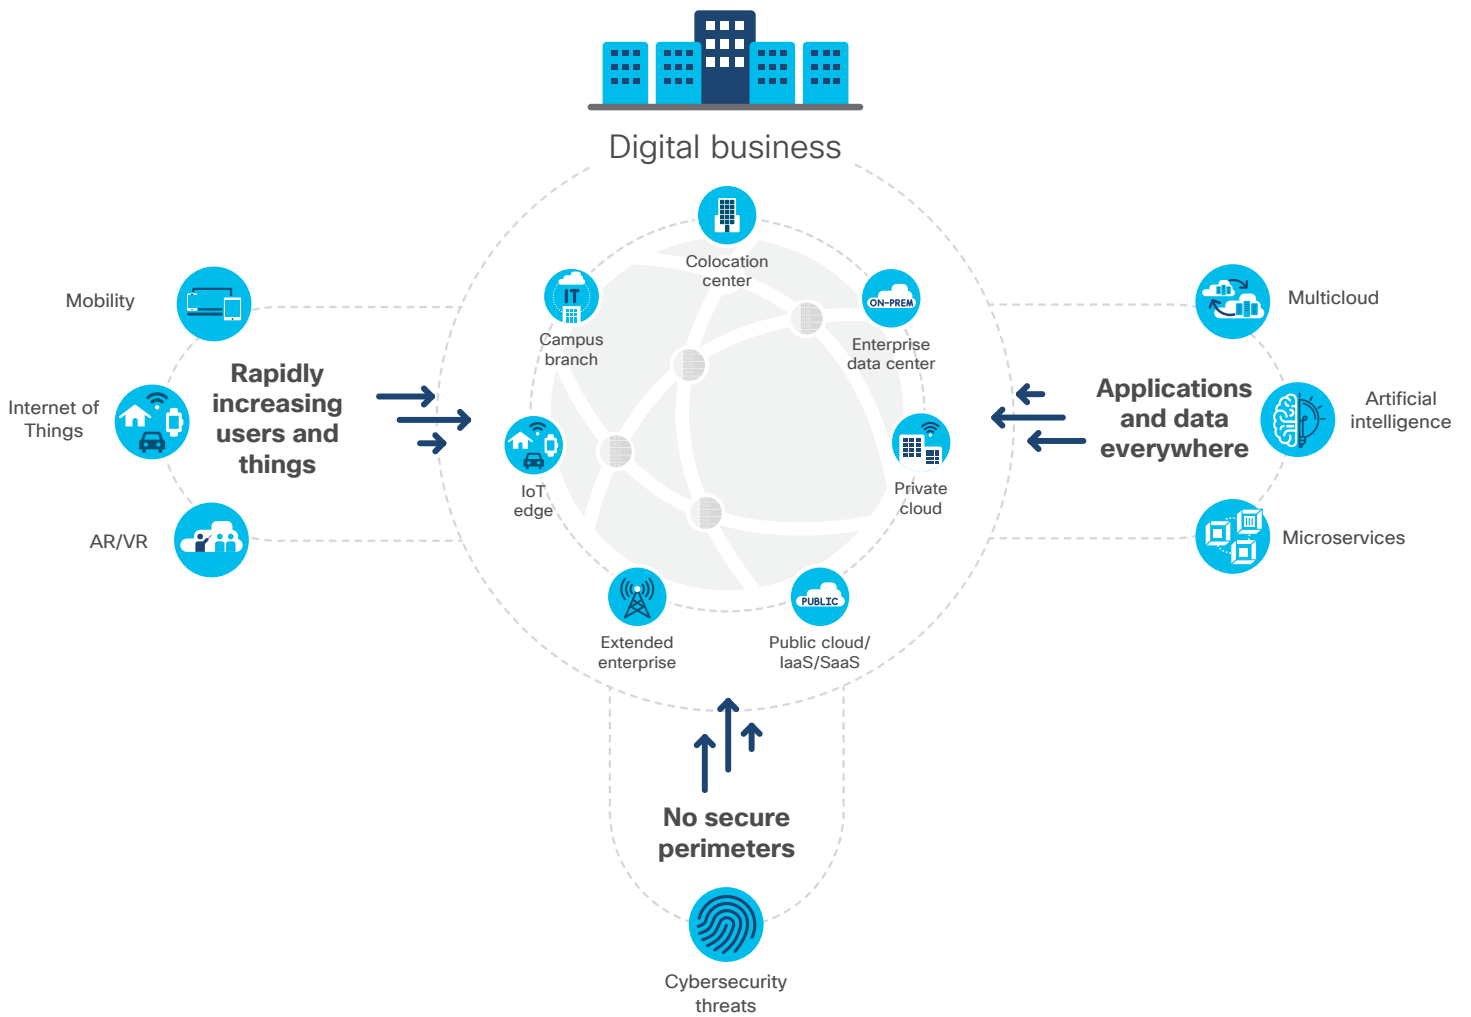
Digital business

Mobility

Internet of Things

AR/VR

Rapidly increasing users and things

Colocation center

IT

Campus branch

ON-PREM

Enterprise data center

IoT edge

Private cloud

Extended enterprise

PUBLIC

Public cloud/ IaaS/SaaS

Multicloud

Artificial intelligence

Microservices

Applications and data everywhere

No secure perimeters

Cybersecurity threats